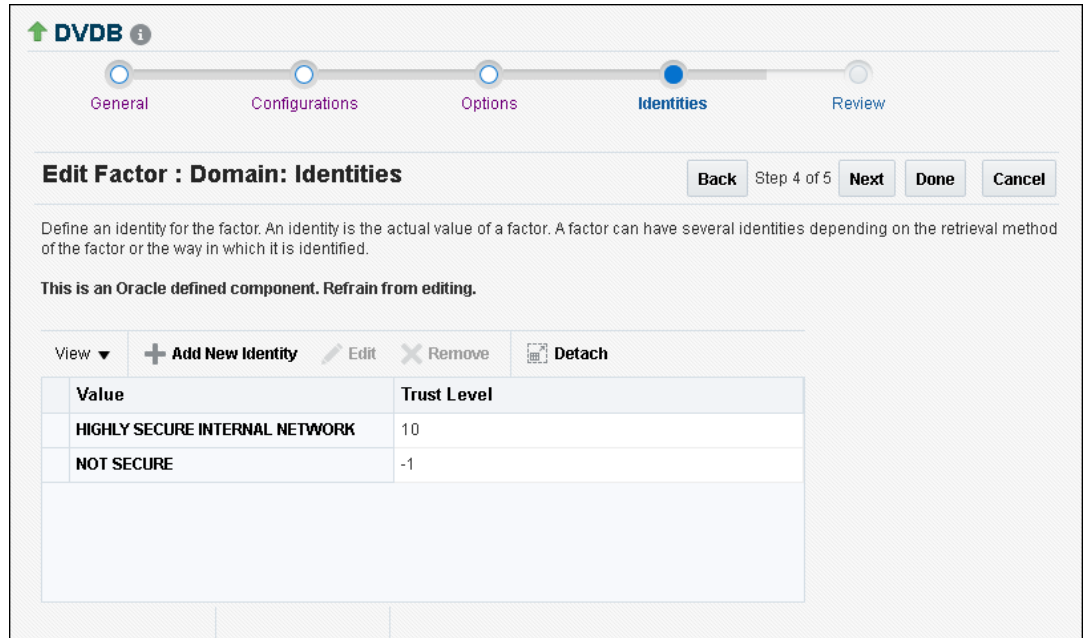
DVDB

General Configurations Options Identities Review

Edit Factor : Domain: Identities

Back Step 4 of 5 Next Done Cancel

Define an identity for the factor. An identity is the actual value of a factor. A factor can have several identities depending on the retrieval method of the factor or the way in which it is identified.

This is an Oracle defined component. Refrain from editing.

View Add New Identity Edit Remove Detach

| Value | Trust Level |
|---|---|
| HIGHLY SECURE INTERNAL NETWORK | 10 |
| NOT SECURE | -1 |